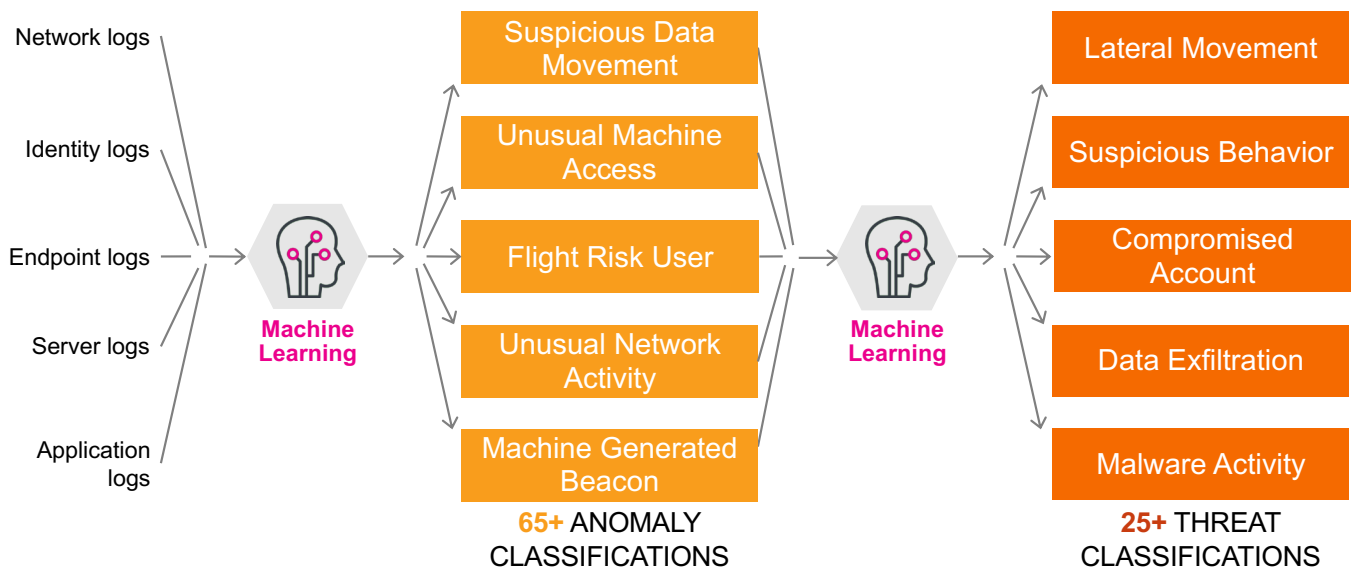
Network logs

Identity logs

Endpoint logs

Server logs

Application logs

Machine Learning

Suspicious Data Movement

Unusual Machine Access

Flight Risk User

Unusual Network Activity

Machine Generated Beacon

65+ ANOMALY CLASSIFICATIONS

Machine Learning

Lateral Movement

Suspicious Behavior

Compromised Account

Data Exfiltration

Malware Activity

25+ THREAT CLASSIFICATIONS